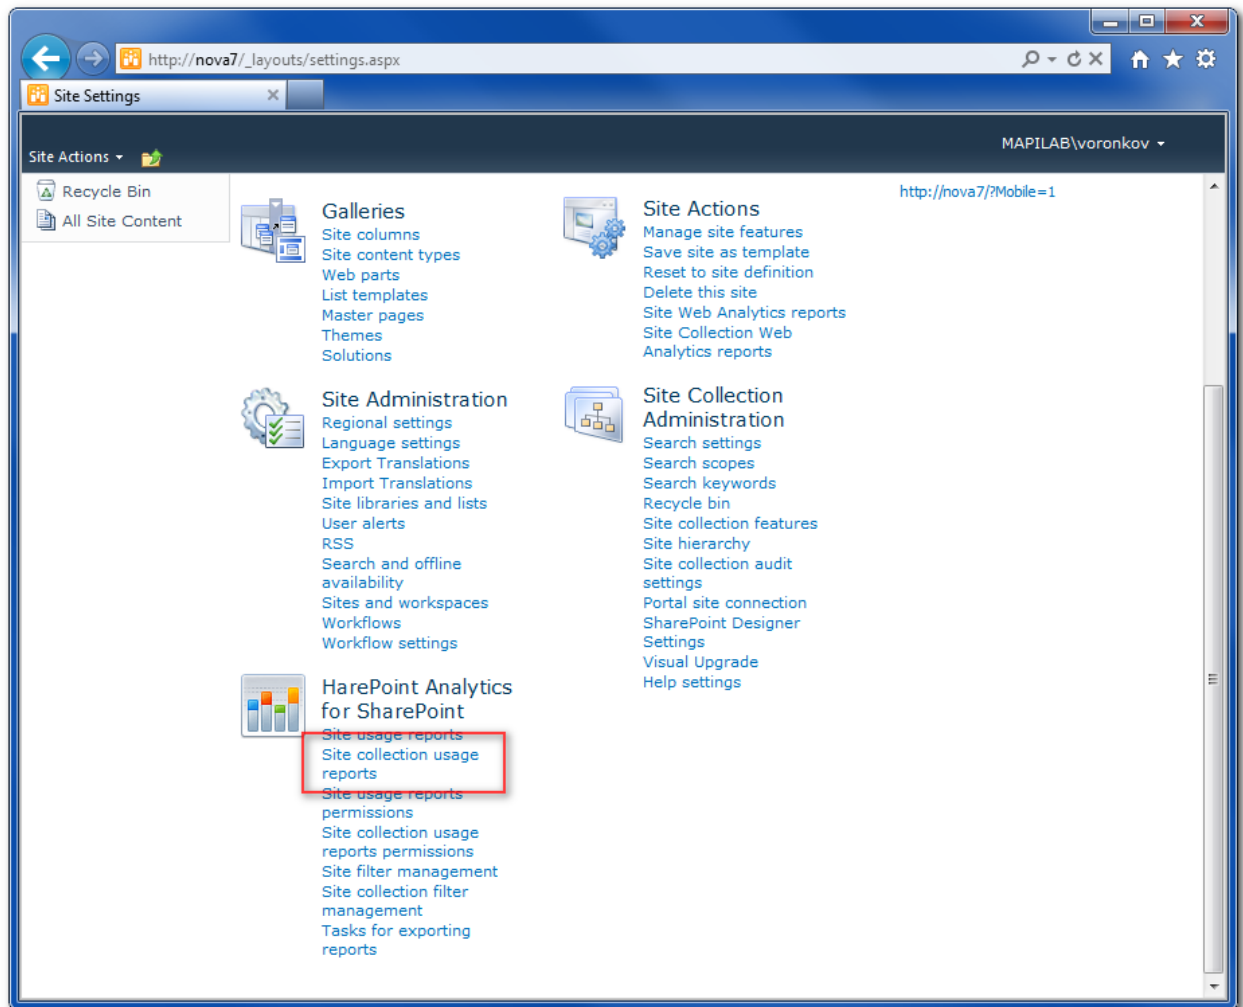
http://nova7/_layouts/settings.aspx

Site Settings

Site Actions

MAPILAB\voronkov

Recycle Bin
All Site Content

Galleries
Site columns
Site content types
Web parts
List templates
Master pages
Themes
Solutions

Site Administration
Regional settings
Language settings
Export Translations
Import Translations
Site libraries and lists
User alerts
RSS
Search and offline availability
Sites and workspaces
Workflows
Workflow settings

HarePoint Analytics for SharePoint
Site usage reports
Site collection usage reports
Site usage reports permissions
Site collection usage reports permissions
Site filter management
Site collection filter management
Tasks for exporting reports

Site Actions
Manage site features
Save site as template
Reset to site definition
Delete this site
Site Web Analytics reports
Site Collection Web Analytics reports

Site Collection Administration
Search settings
Search scopes
Search keywords
Recycle bin
Site collection features
Site hierarchy
Site collection audit settings
Portal site connection
SharePoint Designer Settings
Visual Upgrade
Help settings

http://nova7/?Mobile=1